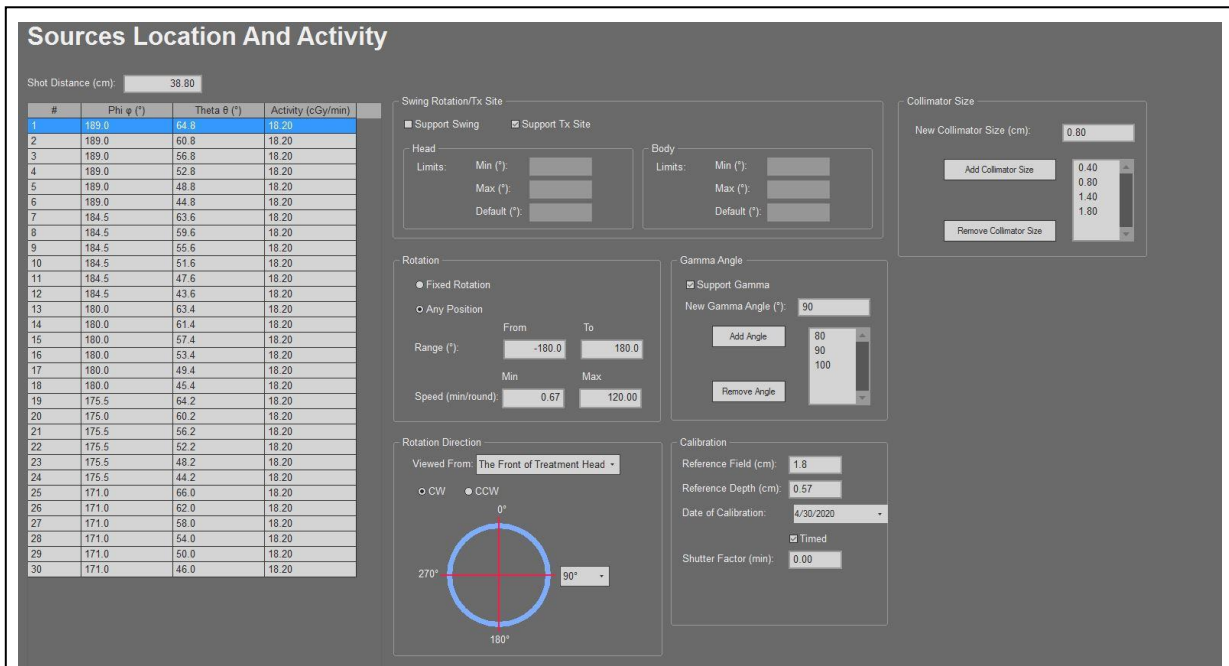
Sources Location And Activity

Shot Distance (cm): 38.80

| # | Phi φ (°) | Theta θ (°) | Activity (cGy/min) |
|---|---|---|---|
| 1 | 189.0 | 64.8 | 18.20 |
| 2 | 189.0 | 60.8 | 18.20 |
| 3 | 189.0 | 56.8 | 18.20 |
| 4 | 189.0 | 52.8 | 18.20 |
| 5 | 189.0 | 48.8 | 18.20 |
| 6 | 189.0 | 44.8 | 18.20 |
| 7 | 184.5 | 63.6 | 18.20 |
| 8 | 184.5 | 59.6 | 18.20 |
| 9 | 184.5 | 55.6 | 18.20 |
| 10 | 184.5 | 51.6 | 18.20 |
| 11 | 184.5 | 47.6 | 18.20 |
| 12 | 184.5 | 43.6 | 18.20 |
| 13 | 180.0 | 63.4 | 18.20 |
| 14 | 180.0 | 61.4 | 18.20 |
| 15 | 180.0 | 57.4 | 18.20 |
| 16 | 180.0 | 53.4 | 18.20 |
| 17 | 180.0 | 49.4 | 18.20 |
| 18 | 180.0 | 45.4 | 18.20 |
| 19 | 175.5 | 64.2 | 18.20 |
| 20 | 175.0 | 60.2 | 18.20 |
| 21 | 175.5 | 56.2 | 18.20 |
| 22 | 175.5 | 52.2 | 18.20 |
| 23 | 175.5 | 48.2 | 18.20 |
| 24 | 175.5 | 44.2 | 18.20 |
| 25 | 171.0 | 66.0 | 18.20 |
| 26 | 171.0 | 62.0 | 18.20 |
| 27 | 171.0 | 58.0 | 18.20 |
| 28 | 171.0 | 54.0 | 18.20 |
| 29 | 171.0 | 50.0 | 18.20 |
| 30 | 171.0 | 46.0 | 18.20 |

Swing Rotation/Tx Site
Support Swing
Support Tx Site
Head
Limits: Min (°):
Max (°):
Default (°):
Body
Limits: Min (°):
Max (°):
Default (°):

Rotation
Fixed Rotation
Any Position
From To
Range (°): -180.0 180.0
Min Max
Speed (min/round): 0.67 120.00

Gamma Angle
Support Gamma
New Gamma Angle (°): 90
Add Angle
80
90
100
Remove Angle

Rotation Direction
Viewed From: The Front of Treatment Head
CW CCW
0°
270°
90°
180°

Calibration
Reference Field (cm): 1.8
Reference Depth (cm): 0.57
Date of Calibration: 4/30/2020
Timed
Shutter Factor (min): 0.00

Collimator Size
New Collimator Size (cm): 0.80
Add Collimator Size
0.40
0.80
1.40
1.80
Remove Collimator Size